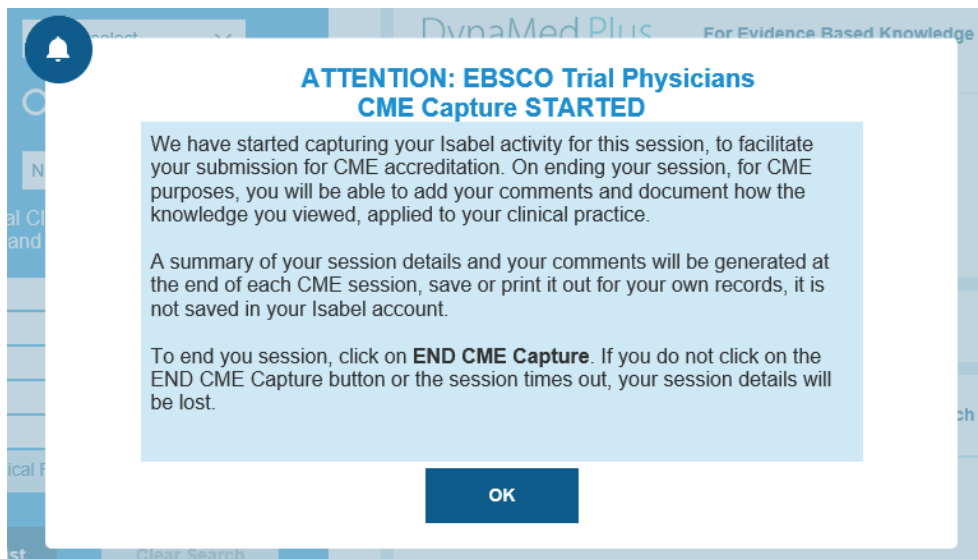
DynaMed Plus

For Evidence Based Knowledge

ATTENTION: EBSCO Trial Physicians
CME Capture STARTED

We have started capturing your Isabel activity for this session, to facilitate your submission for CME accreditation. On ending your session, for CME purposes, you will be able to add your comments and document how the knowledge you viewed, applied to your clinical practice.

A summary of your session details and your comments will be generated at the end of each CME session, save or print it out for your own records, it is not saved in your Isabel account.

To end you session, click on **END CME Capture**. If you do not click on the END CME Capture button or the session times out, your session details will be lost.

OK

Clear Search